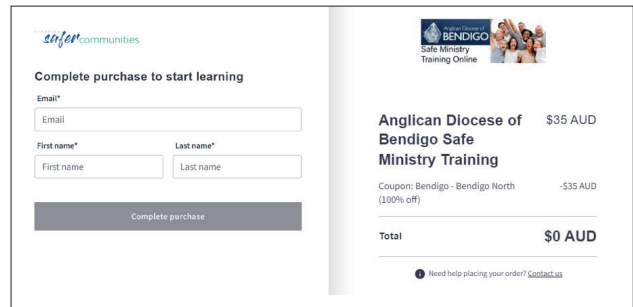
safer communities

Complete purchase to start learning

Email*

Email

First name*

First name

Last name*

Last name

Complete purchase

Anglican Diocese of BENDIGO

Safe Ministry Training Online

Anglican Diocese of Bendigo Safe Ministry Training

$35 AUD

Coupon: Bendigo - Bendigo North (100% off)

-$35 AUD

Total

$0 AUD

Need help placing your order? Contact us